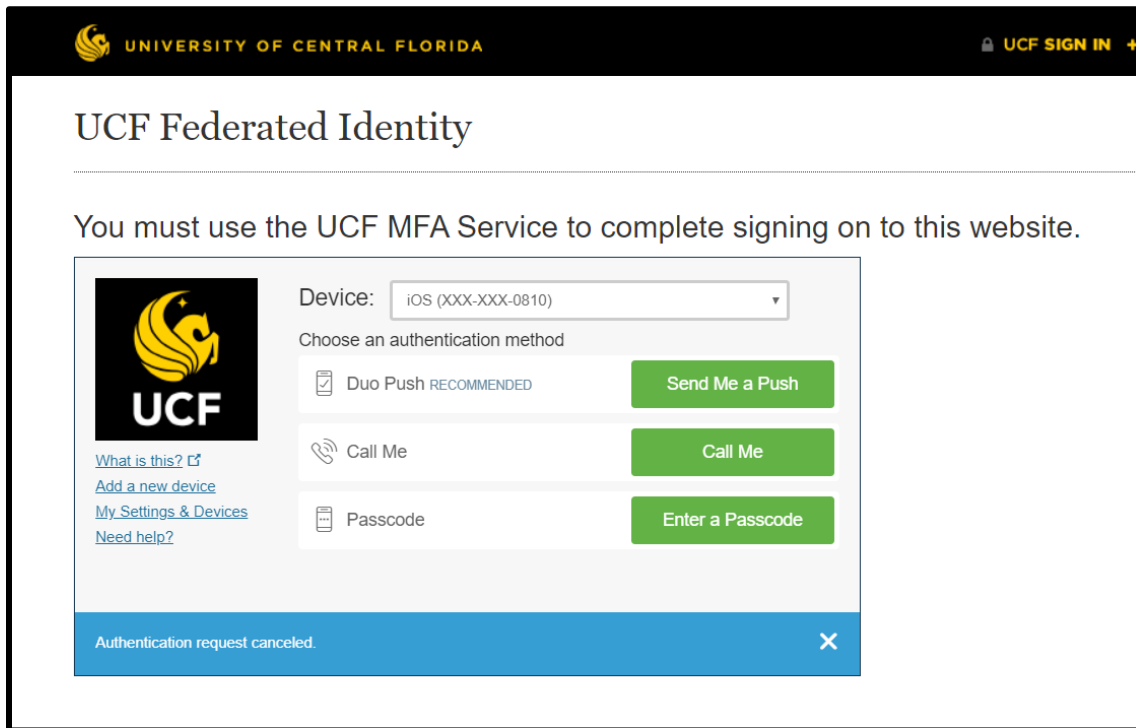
UNIVERSITY OF CENTRAL FLORIDA

UCF SIGN IN +

UCF Federated Identity

You must use the UCF MFA Service to complete signing on to this website.

UCF

What is this?
Add a new device
My Settings & Devices
Need help?

Device: iOS (XXX-XXX-0810)

Choose an authentication method

Duo Push RECOMMENDED
Send Me a Push

Call Me
Call Me

Passcode
Enter a Passcode

Authentication request canceled.